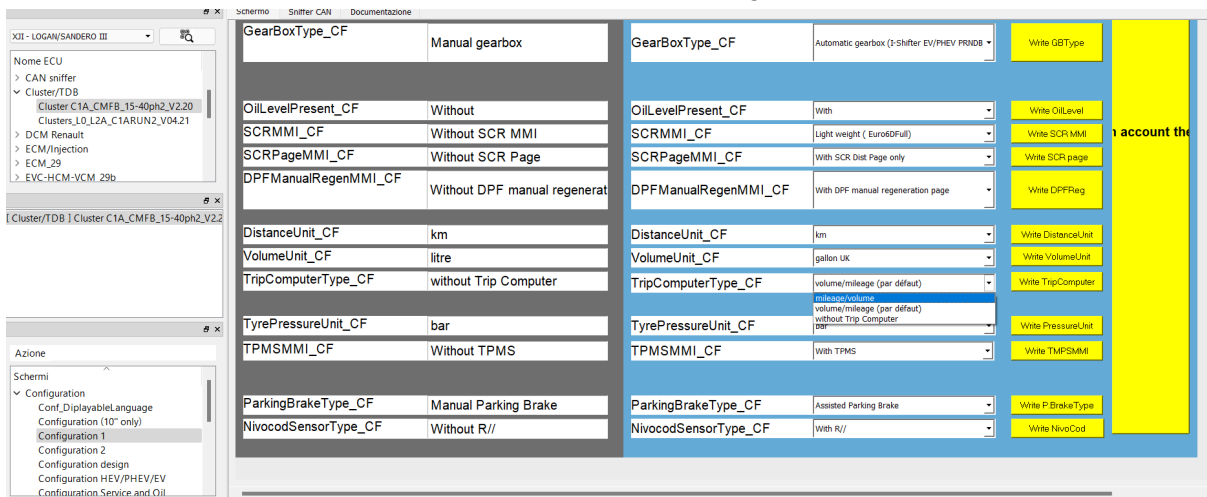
XII - LOGAN/SANDERO III

Nome ECU
CAN sniffer
Cluster/TDB
Cluster C1A_CMFB_15-40ph2_V2.20
Clusters_L0_L2A_C1ARUN2_V04.21
DCM Renault
ECM/Injection
ECM_29
EVC-HCM-VCM 29b

[ Cluster/TDB ] Cluster C1A_CMFB_15-40ph2_V2.2

Azione
Schermi
Configuration
Conf_DiplayableLanguage
Configuration (10" only)
Configuration 1
Configuration 2
Configuration design
Configuration HEV/PHEV/EV
Configuration Service and Oil

Schermo | Sniffer CAN | Documentazione

| | | | | |
|---|---|---|---|---|
| GearBoxType_CF | Manual gearbox | GearBoxType_CF | Automatic gearbox (I-Shifter EV/PHEV PRNDB | Write GBType |
| OilLevelPresent_CF | Without | OilLevelPresent_CF | With | Write OilLevel |
| SCRMMI_CF | Without SCR MMI | SCRMMI_CF | Light weight ( Euro6DFull) | Write SCR MMI |
| SCRPageMMI_CF | Without SCR Page | SCRPageMMI_CF | With SCR Dist Page only | Write SCR page |
| DPFManualRegenMMI_CF | Without DPF manual regenerat | DPFManualRegenMMI_CF | With DPF manual regeneration page | Write DPFReg |
| DistanceUnit_CF | km | DistanceUnit_CF | km | Write DistanceUnit |
| VolumeUnit_CF | litre | VolumeUnit_CF | gallon UK | Write VolumeUnit |
| TripComputerType_CF | without Trip Computer | TripComputerType_CF | volume/mileage (par défaut) | Write TripComputer |
| TyrePressureUnit_CF | bar | TyrePressureUnit_CF | bar | Write PressureUnit |
| TPMSMMI_CF | Without TPMS | TPMSMMI_CF | With TPMS | Write TMPSMMI |
| ParkingBrakeType_CF | Manual Parking Brake | ParkingBrakeType_CF | Assisted Parking Brake | Write P.BrakeType |
| NivocodSensorType_CF | Without R// | NivocodSensorType_CF | With R// | Write NivoCod |

mileage/volume
volume/mileage (par défaut)
without Trip Computer

n account the